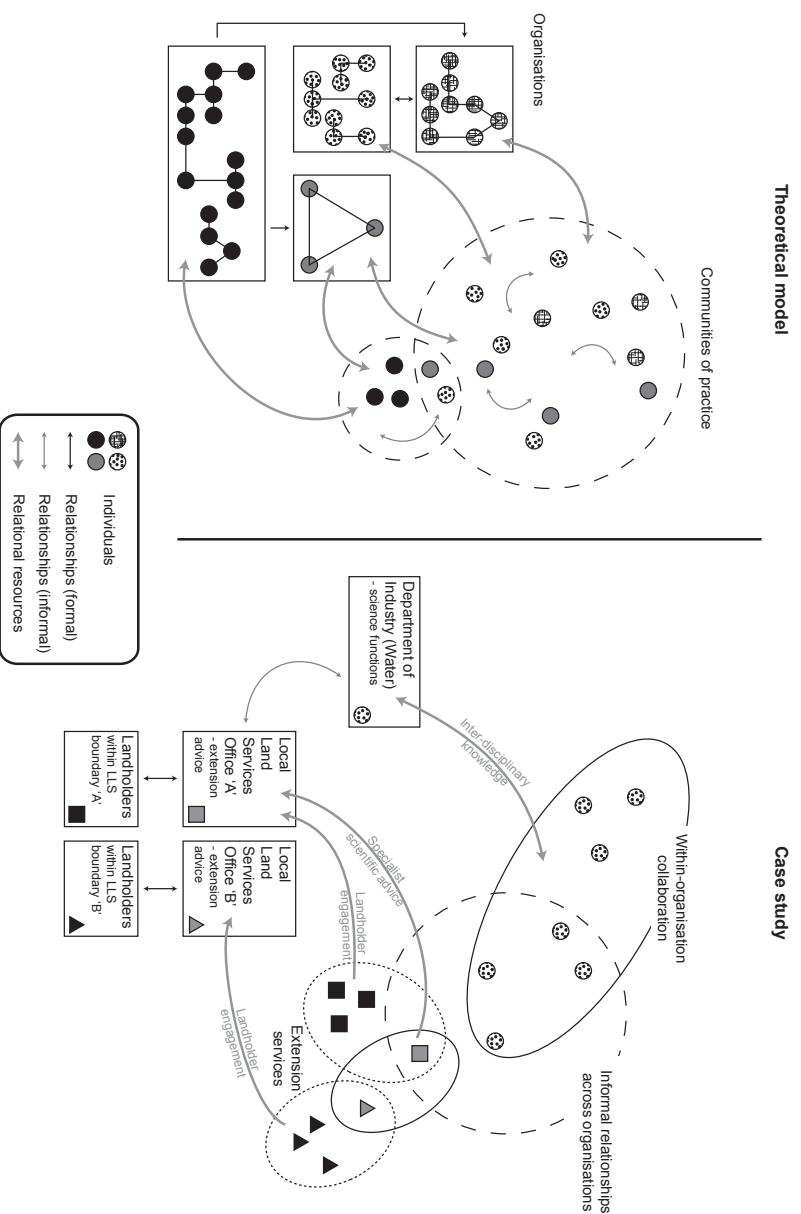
Theoretical model

Organisations

Communities of practice

Individuals
Relationships (formal)
Relationships (informal)
Relational resources

Case study

Department of Industry (Water)
- science functions

Inter-disciplinary knowledge

Within-organisation collaboration

Informal relationships across organisations

Local Land Services Office 'A'
- extension advice

Local Land Services Office 'B'
- extension advice

Specialist scientific advice

Landholder engagement

Landholder engagement

Extension services

Landholders within LLS boundary 'A'

Landholders within LLS boundary 'B'